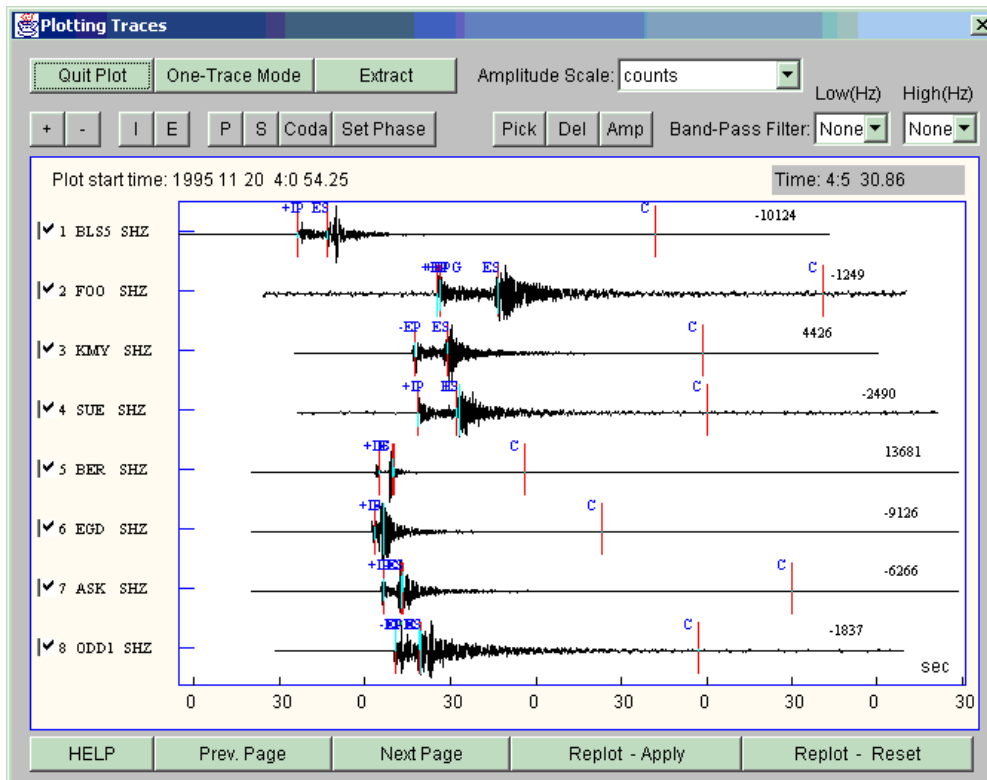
Plotting Traces

Quit Plot
One-Trace Mode
Extract
Amplitude Scale: counts
Low(Hz)
High(Hz)
+
-
I
E
P
S
Coda
Set Phase
Pick
Del
Amp
Band-Pass Filter: None
None

Plot start time: 1995 11 20 4:0 54.25
Time: 4:5 30.86

1 BLS5 SHZ
+IP ES C -10124
2 FOO SHZ
+IEP G ES C -1249
3 KMY SHZ
-EP ES C 4426
4 SUE SHZ
+IP IES C -2490
5 BER SHZ
+IEE C 13681
6 EGD SHZ
+IP C -9126
7 ASK SHZ
+IES C -6266
8 ODD1 SHZ
-EIES C -1837
sec

0 30 0 30 0 30 0 30 0 30

HELP
Prev. Page
Next Page
Replot - Apply
Replot - Reset